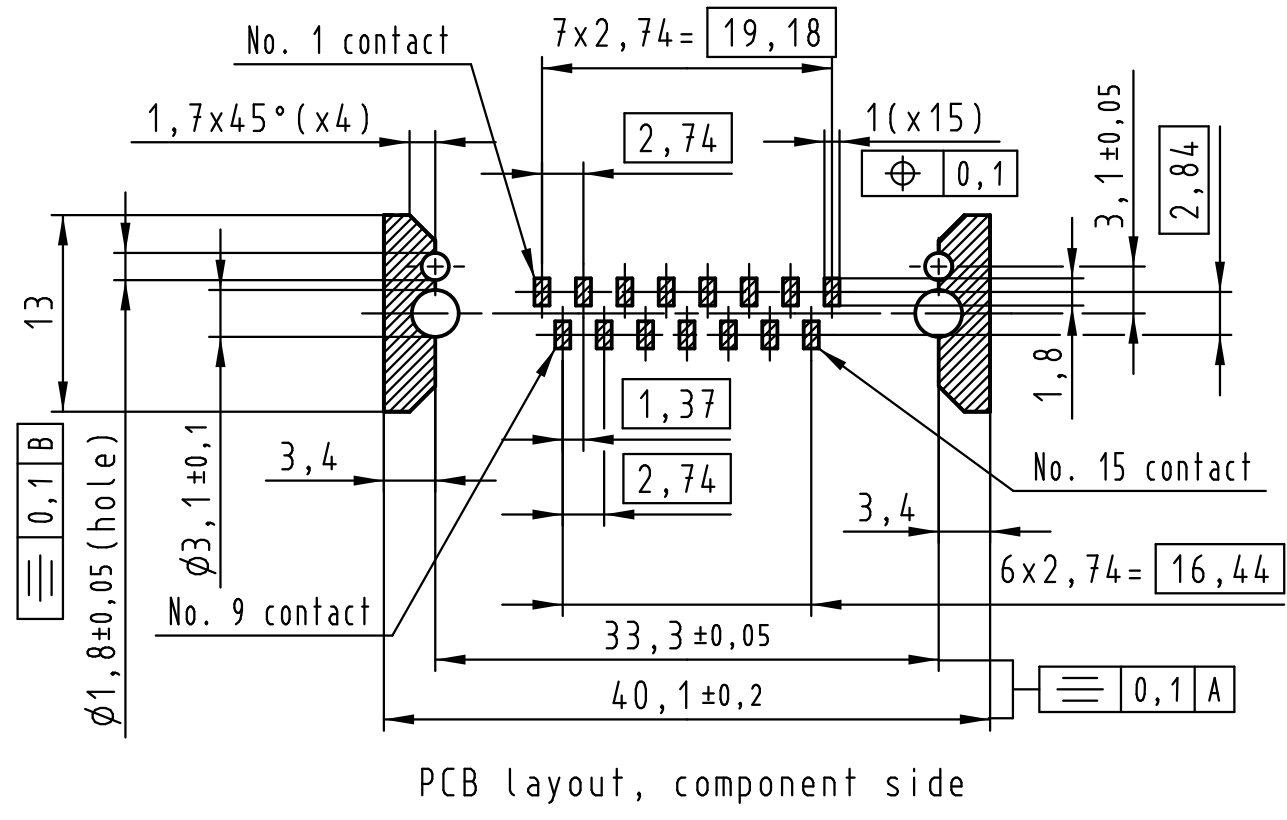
No. 1 contact

$7 \times 2,74 =$ 19,18

$1,7 \times 45°$ (x4)

2,74

1(x15)

$\oplus$ | 0,1

$3,1 \pm 0,05$

2,84

13

1,8

1,37

$\equiv$ | 0,1 | B

$\phi 3,1 \pm 0,1$

3,4

2,74

No. 15 contact

3,4

$\phi 1,8 \pm 0,05$ (hole)

$6 \times 2,74 =$ 16,44

No. 9 contact

$33,3 \pm 0,05$

$40,1 \pm 0,2$

$\equiv$ | 0,1 | A

PCB layout, component side